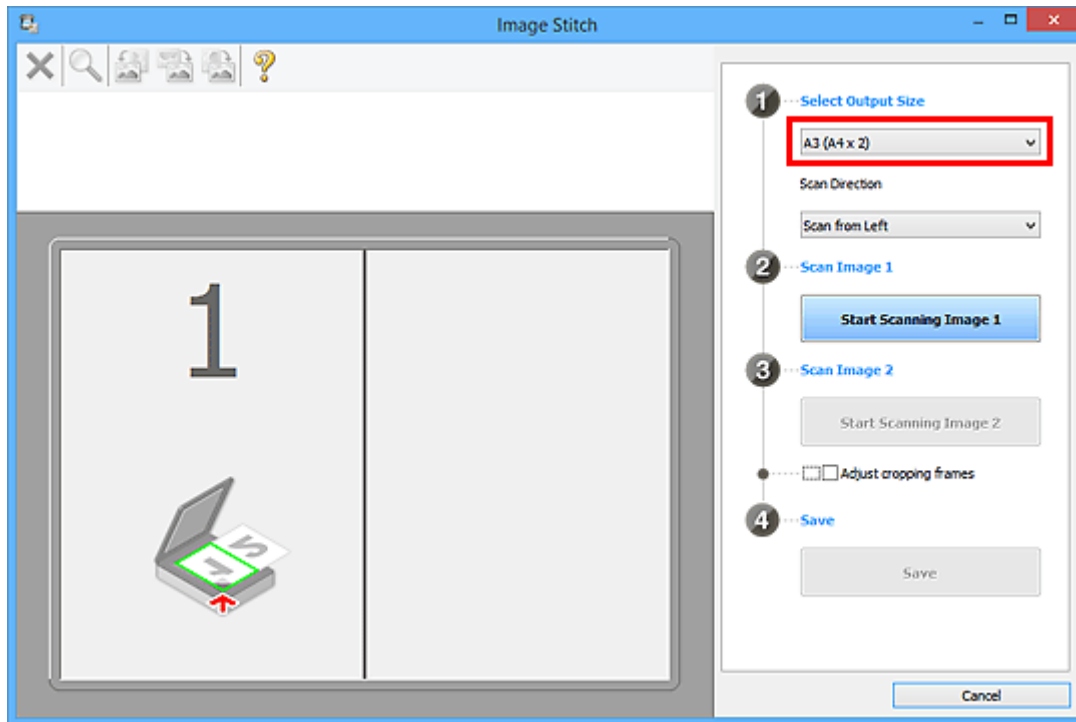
Image Stitch

?

1

1 Select Output Size

A3 (A4 x 2)

Scan Direction

Scan from Left

2 Scan Image 1

Start Scanning Image 1

3 Scan Image 2

Start Scanning Image 2

Adjust cropping frames

4 Save

Save

Cancel